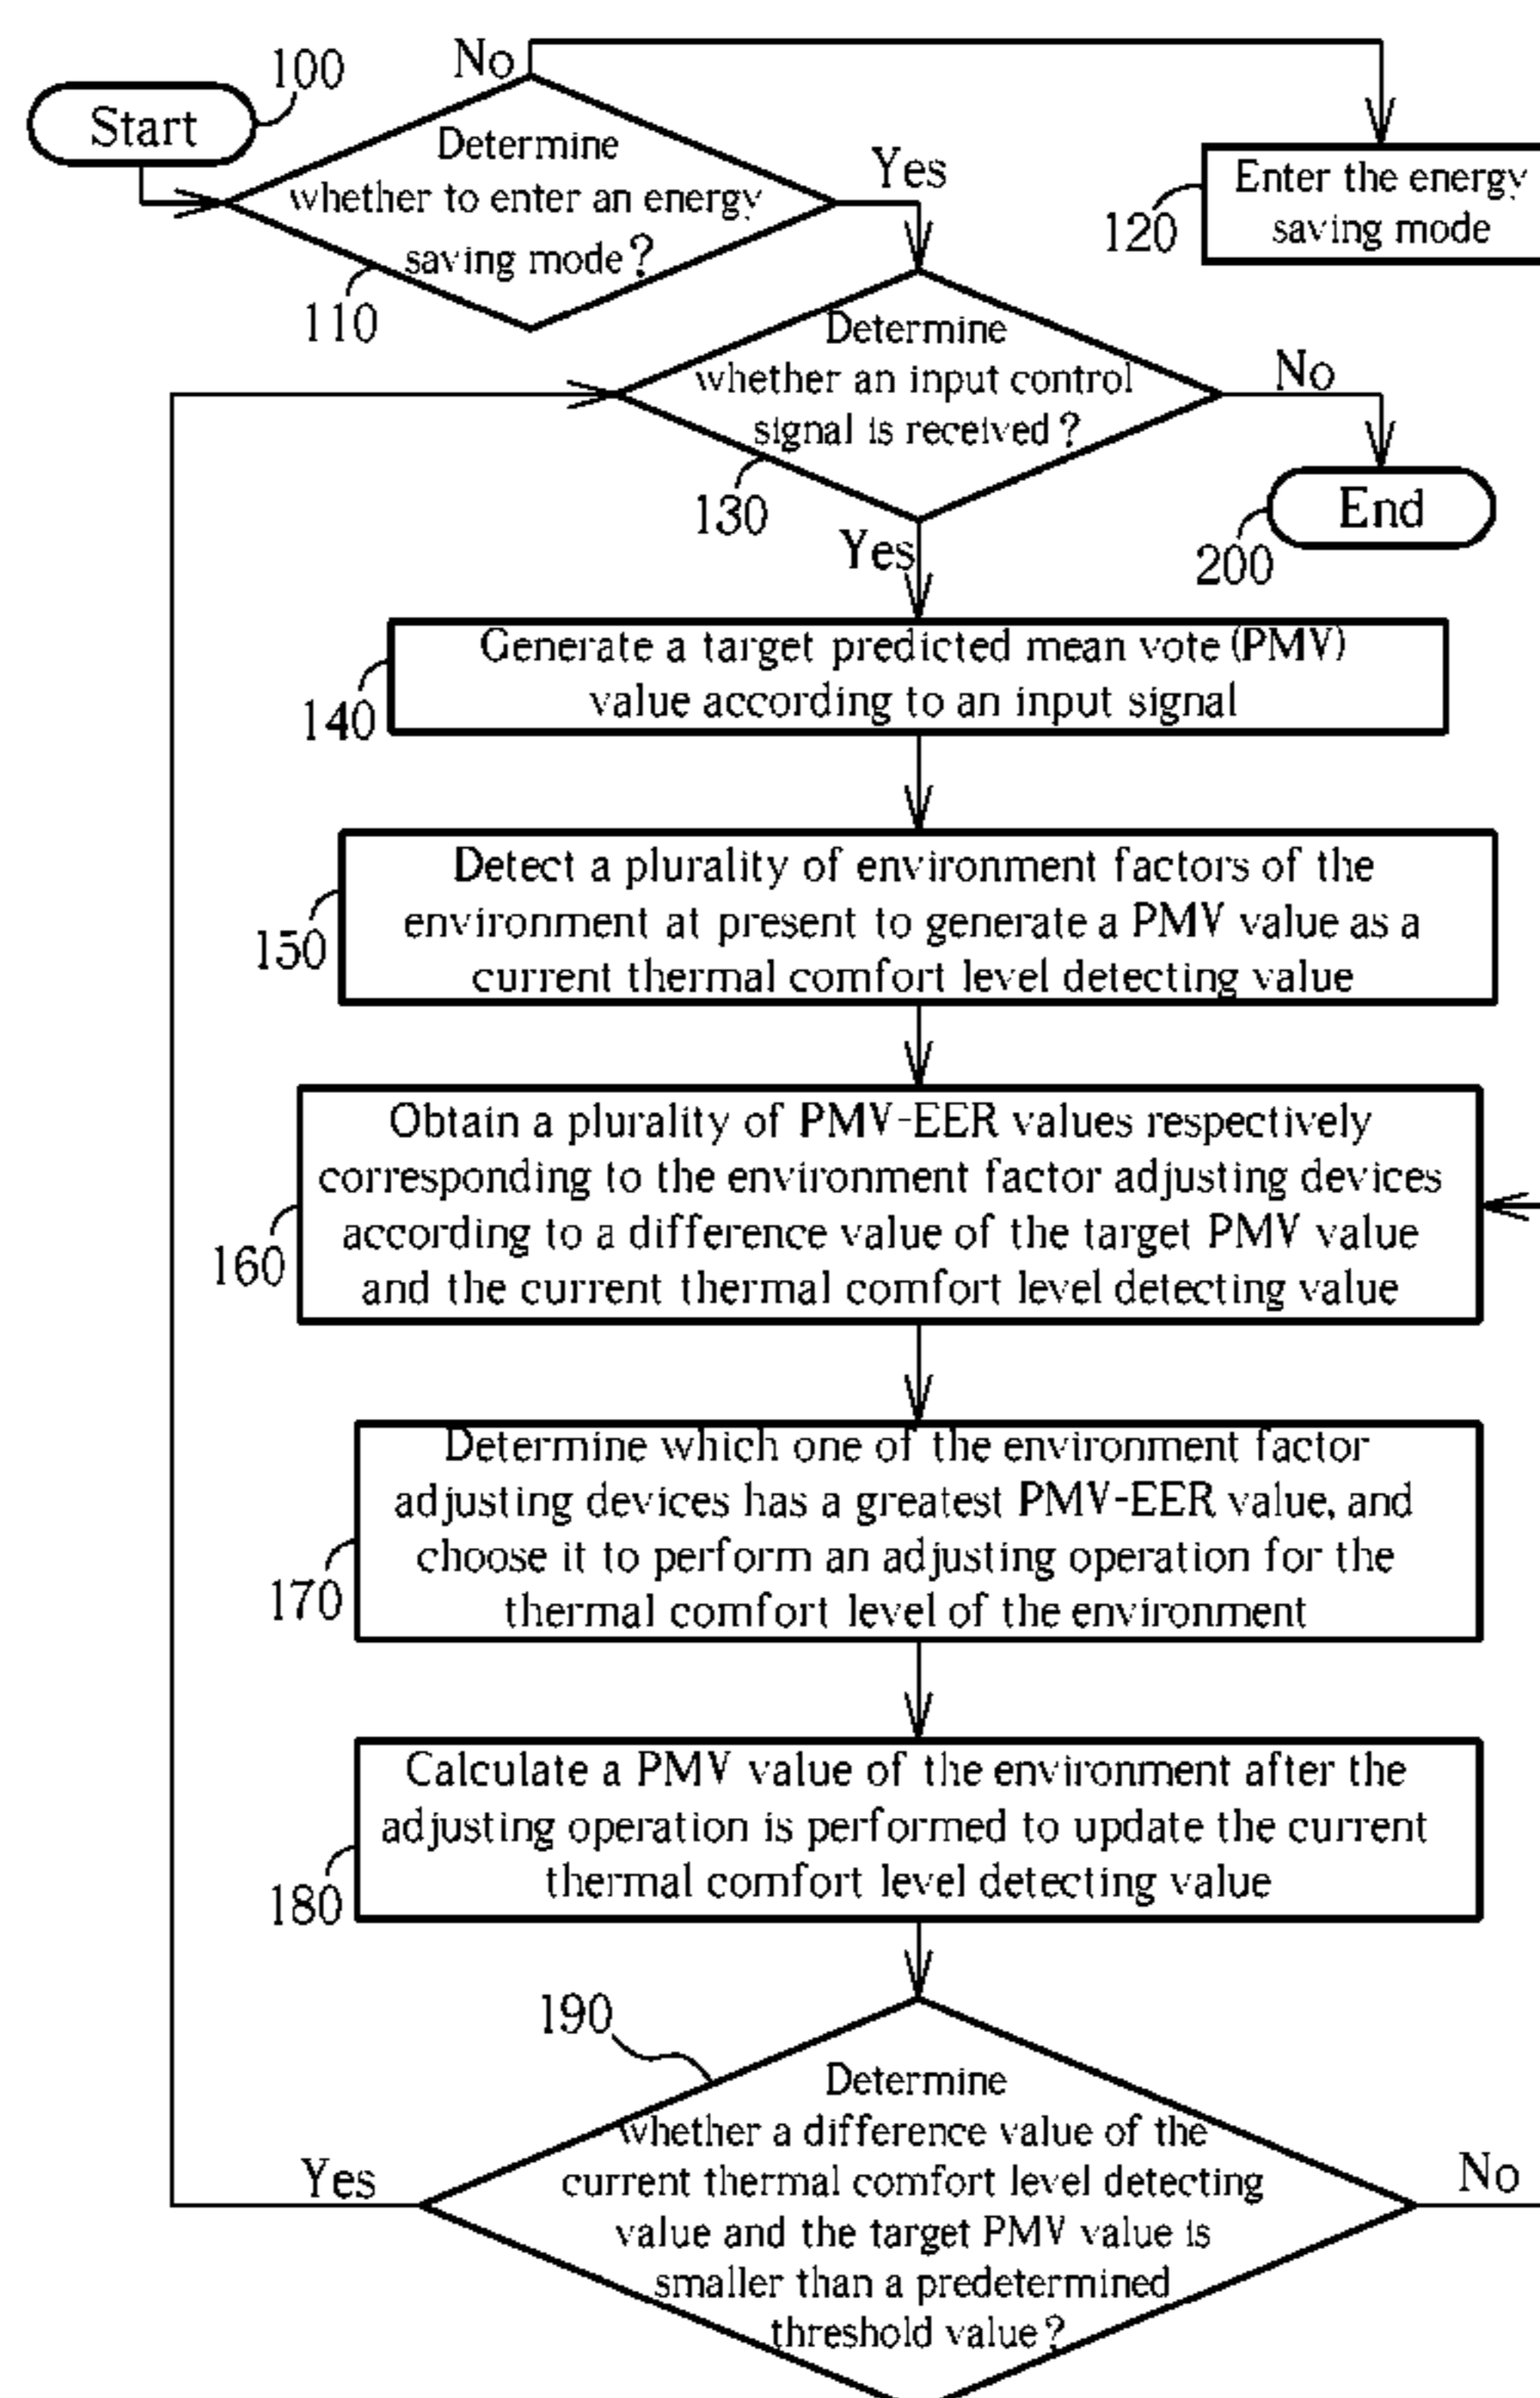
Start
100
No
Determine whether to enter an energy saving mode?
110
Yes
Enter the energy saving mode
120
Determine whether an input control signal is received?
130
No
End
200
Yes
140
Generate a target predicted mean vote (PMV) value according to an input signal
150
Detect a plurality of environment factors of the environment at present to generate a PMV value as a current thermal comfort level detecting value
160
Obtain a plurality of PMV-EER values respectively corresponding to the environment factor adjusting devices according to a difference value of the target PMV value and the current thermal comfort level detecting value
170
Determine which one of the environment factor adjusting devices has a greatest PMV-EER value, and choose it to perform an adjusting operation for the thermal comfort level of the environment
180
Calculate a PMV value of the environment after the adjusting operation is performed to update the current thermal comfort level detecting value
190
Yes
Determine whether a difference value of the current thermal comfort level detecting value and the target PMV value is smaller than a predetermined threshold value?
No